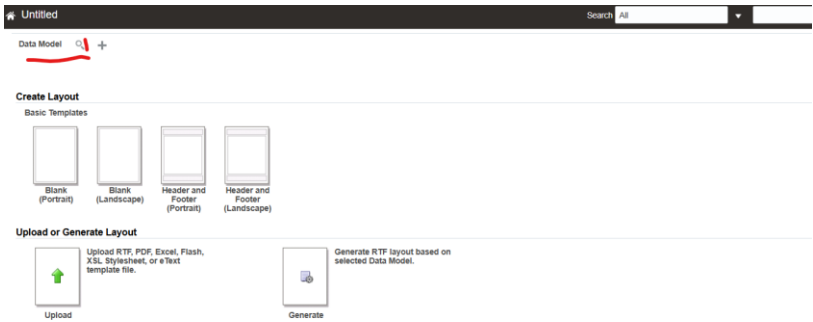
Untitled

Search All

Data Model +

Create Layout

Basic Templates

Blank (Portrait)

Blank (Landscape)

Header and Footer (Portrait)

Header and Footer (Landscape)

Upload or Generate Layout

Upload RTF, PDF, Excel, Flash, XSL Stylesheet, or eText template file.

Upload

Generate RTF layout based on selected Data Model.

Generate